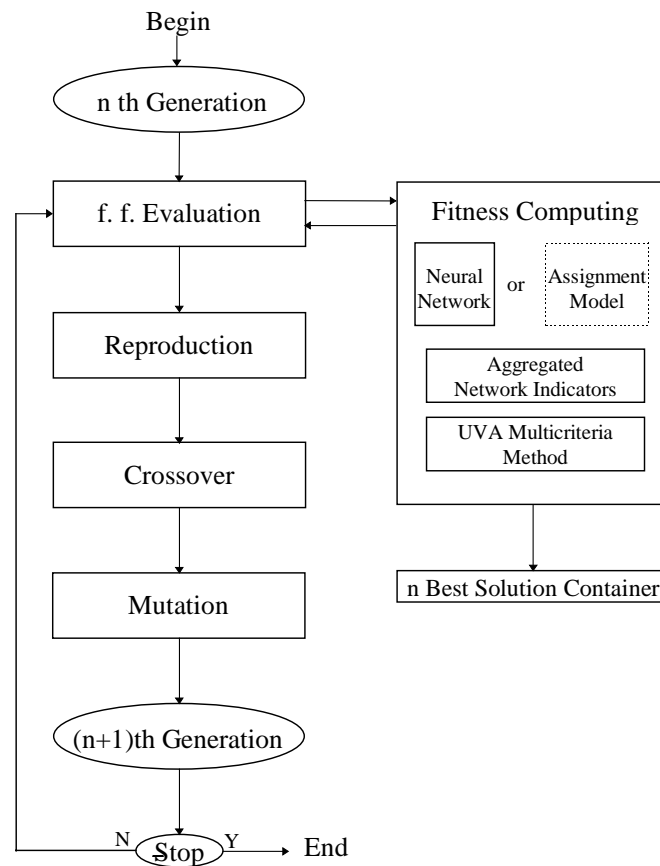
Begin

n th Generation

f. f. Evaluation

Fitness Computing

Neural Network

or

Assignment Model

Aggregated Network Indicators

UVA Multicriteria Method

Reproduction

Crossover

Mutation

n Best Solution Container

(n+1)th Generation

N

Stop

Y

End